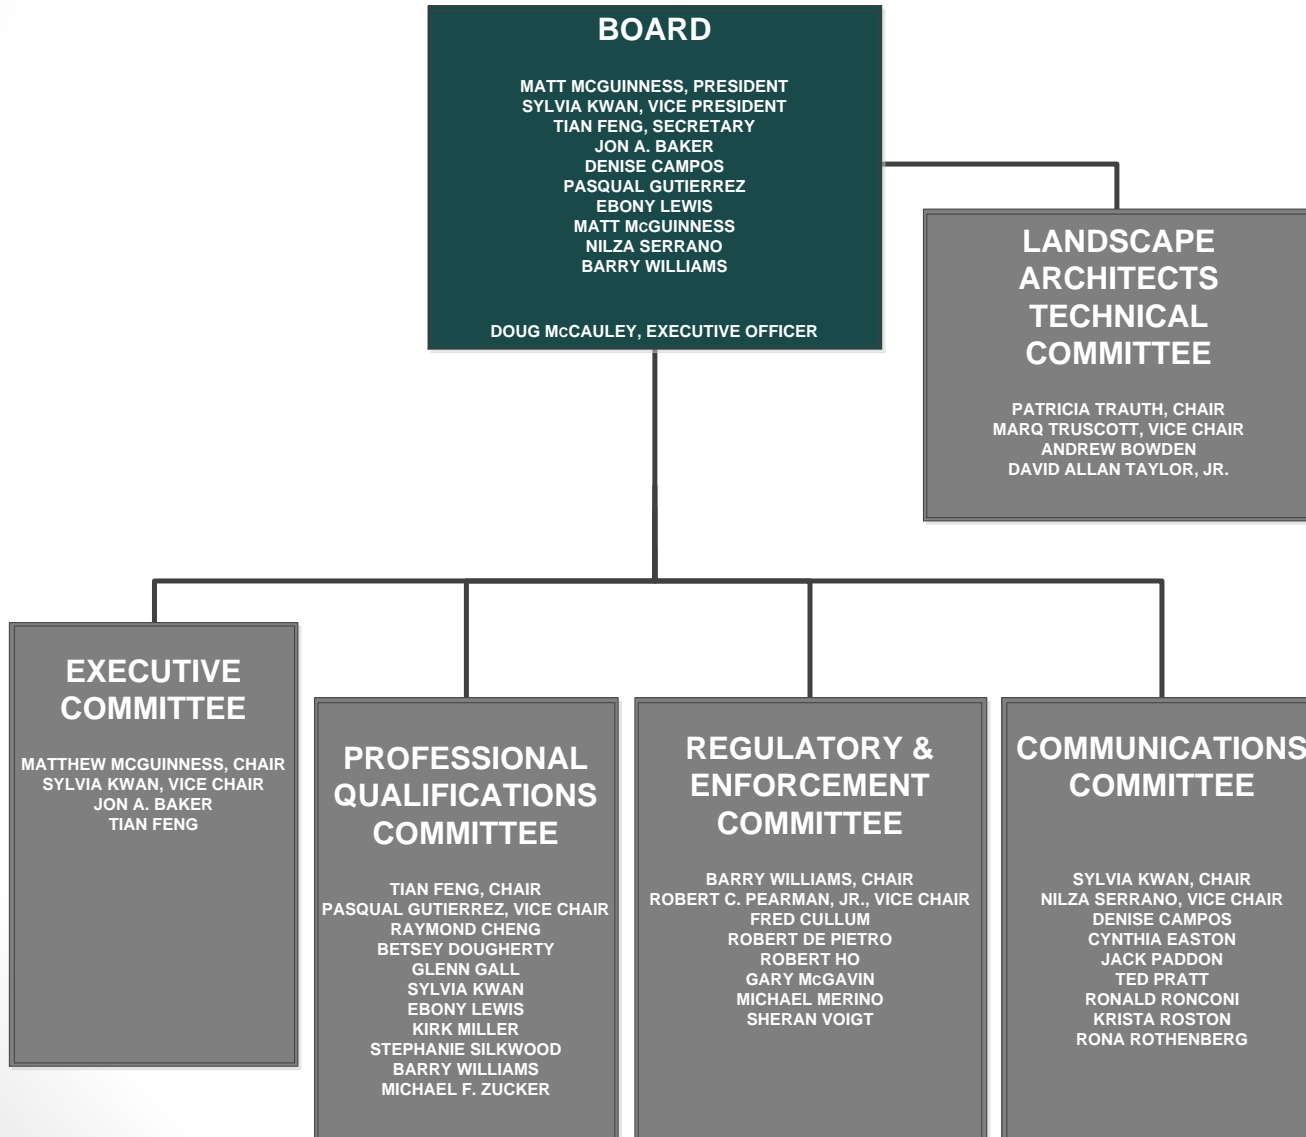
BOARD

MATT MCGUINNESS, PRESIDENT
SYLVIA KWAN, VICE PRESIDENT
TIAN FENG, SECRETARY
JON A. BAKER
DENISE CAMPOS
PASQUAL GUTIERREZ
EBONY LEWIS
MATT McGUINNESS
NILZA SERRANO
BARRY WILLIAMS

DOUG McCAULEY, EXECUTIVE OFFICER

LANDSCAPE ARCHITECTS TECHNICAL COMMITTEE

PATRICIA TRAUTH, CHAIR
MARQ TRUSCOTT, VICE CHAIR
ANDREW BOWDEN
DAVID ALLAN TAYLOR, JR.

EXECUTIVE COMMITTEE

MATTHEW MCGUINNESS, CHAIR
SYLVIA KWAN, VICE CHAIR
JON A. BAKER
TIAN FENG

PROFESSIONAL QUALIFICATIONS COMMITTEE

TIAN FENG, CHAIR
PASQUAL GUTIERREZ, VICE CHAIR
RAYMOND CHENG
BETSEY DOUGHERTY
GLENN GALL
SYLVIA KWAN
EBONY LEWIS
KIRK MILLER
STEPHANIE SILKWOOD
BARRY WILLIAMS
MICHAEL F. ZUCKER

REGULATORY & ENFORCEMENT COMMITTEE

BARRY WILLIAMS, CHAIR
ROBERT C. PEARMAN, JR., VICE CHAIR
FRED CULLUM
ROBERT DE PIETRO
ROBERT HO
GARY McGAVIN
MICHAEL MERINO
SHERAN VOIGT

COMMUNICATIONS COMMITTEE

SYLVIA KWAN, CHAIR
NILZA SERRANO, VICE CHAIR
DENISE CAMPOS
CYNTHIA EASTON
JACK PADDON
TED PRATT
RONALD RONCONI
KRISTA ROSTON
RONA ROTHENBERG